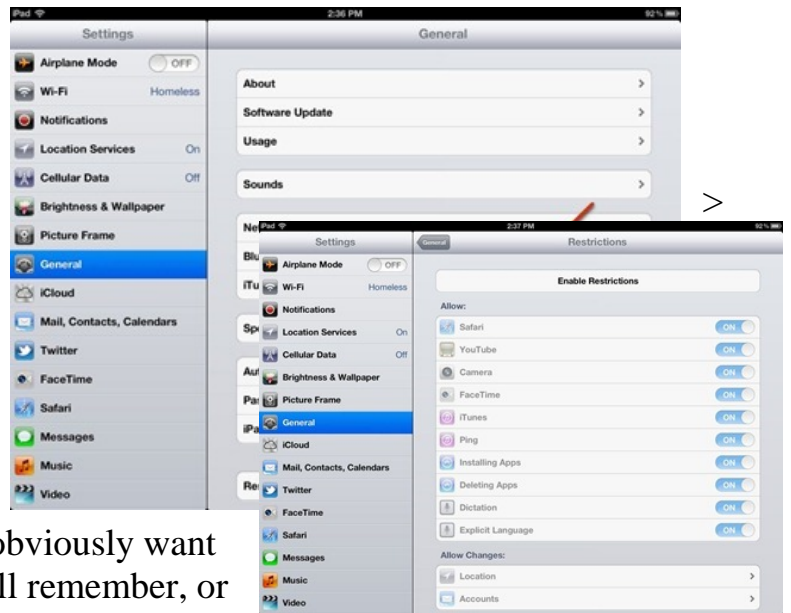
iPad 2:36 PM 92%

Settings

Airplane Mode OFF

Wi-Fi Homeless

Notifications

Location Services On

Cellular Data Off

Brightness & Wallpaper

Picture Frame

General

iCloud

Mail, Contacts, Calendars

Twitter

FaceTime

Safari

Messages

Music

Video

General

About

Software Update

Usage

Sounds

Ne

Blu

iTu

Sp

Aut

Pa

iPa

Re

>

iPad 2:37 PM 92%

Settings

Airplane Mode OFF

Wi-Fi Homeless

Notifications

Location Services On

Cellular Data Off

Brightness & Wallpaper

Picture Frame

General

iCloud

Mail, Contacts, Calendars

Twitter

FaceTime

Safari

Messages

Music

Video

General

Restrictions

Enable Restrictions

Allow:

Safari ON

YouTube ON

Camera ON

FaceTime ON

iTunes ON

Ping ON

Installing Apps ON

Deleting Apps ON

Dictation ON

Explicit Language ON

Allow Changes:

Location

Accounts

obviously want

ll remember, or